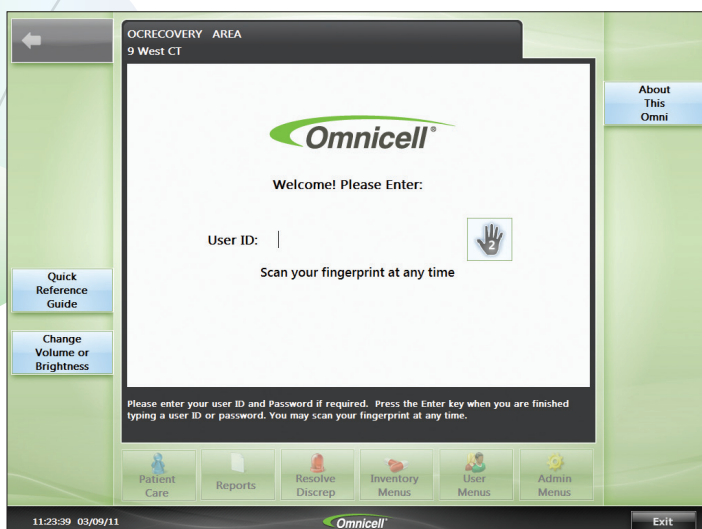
OCRECOVERY AREA
9 West CT

About This Omni

Omnicell®

Welcome! Please Enter:

User ID:

2

Scan your fingerprint at any time

Quick Reference Guide

Change Volume or Brightness

Please enter your user ID and Password if required. Press the Enter key when you are finished typing a user ID or password. You may scan your fingerprint at any time.

Patient Care

Reports

Resolve Discrep

Inventory Menus

User Menus

Admin Menus

11:23:39 03/09/11

Omnicell®

Exit